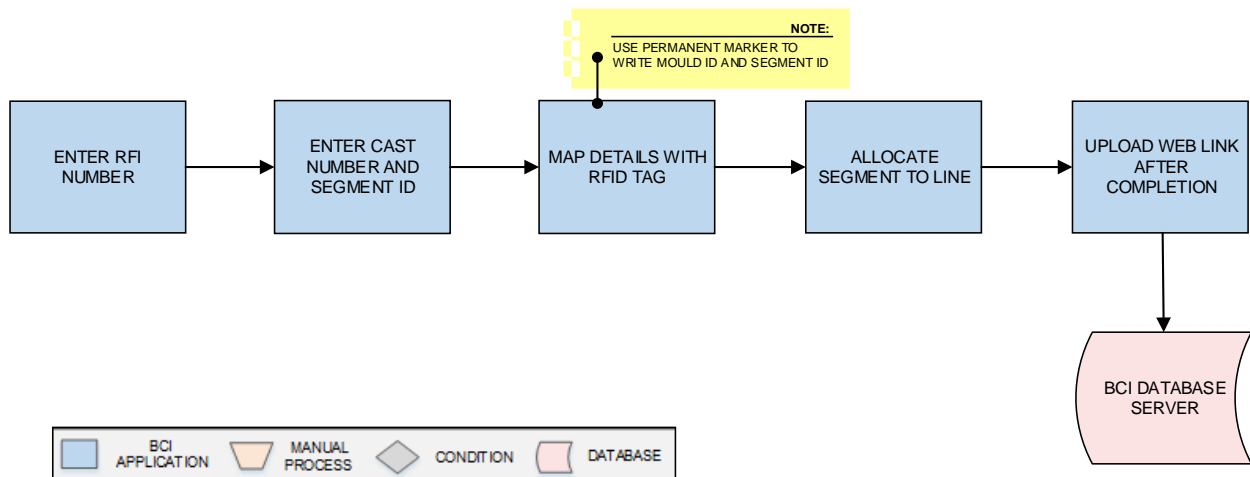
NOTE:
USE PERMANENT MARKER TO WRITE MOULD ID AND SEGMENT ID

ENTER RFI NUMBER

ENTER CAST NUMBER AND SEGMENT ID

MAP DETAILS WITH RFID TAG

ALLOCATE SEGMENT TO LINE

UPLOAD WEB LINK AFTER COMPLETION

BCI DATABASE SERVER

BCI APPLICATION

MANUAL PROCESS

CONDITION

DATABASE